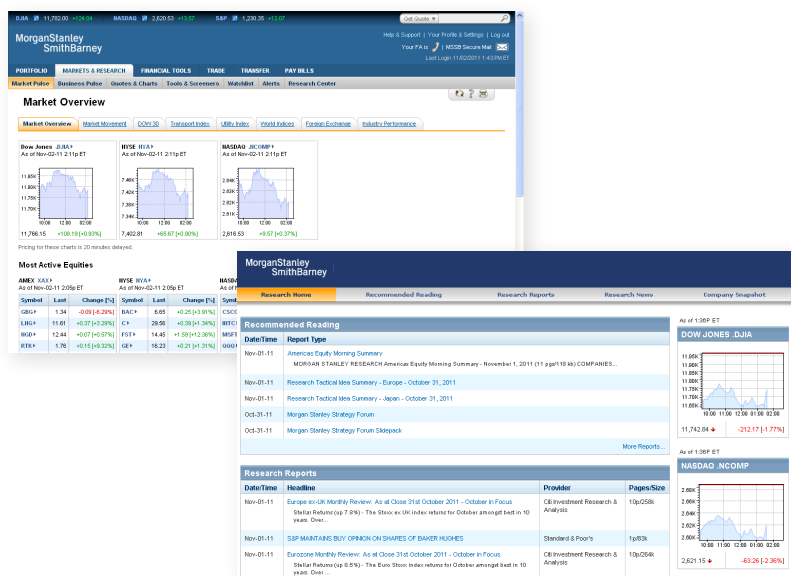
DJIA 11,782.00 +124.04 NASDAQ 2,620.53 +13.57 S&P 1,230.35 +13.07

Get Quote

MorganStanley SmithBarney

Help & Support | Your Profile & Settings | Log out

Your FA is | MSSB Secure Mail

Last Login 11/02/2011 1:43 PM ET

PORTFOLIO | MARKETS & RESEARCH | FINANCIAL TOOLS | TRADE | TRANSFER | PAY BILLS

Market Pulse | Business Pulse | Quotes & Charts | Tools & Screeners | Watchlist | Alerts | Research Center

Market Overview

Market Overview | Market Movement | DOW 30 | Transport Index | Utility Index | World Indices | Foreign Exchange | Industry Performance

Dow Jones .DJIA
As of Nov-02-11 2:11p ET
11.85K
11.80K
11.75K
11.70K
10:00 12:00 02:00
11,766.15 +108.19 [+0.93%]

NYSE NYA
As of Nov-02-11 2:11p ET
7.46K
7.42K
7.38K
7.34K
10:00 12:00 02:00
7,402.81 +65.67 [+0.90%]

NASDAQ .NCOMP
As of Nov-02-11 2:11p ET
2.64K
2.62K
2.60K
2.81K
10:00 12:00 02:00
2,616.53 +9.57 [+0.37%]

Pricing for these charts is 20 minutes delayed.

Most Active Equities

AMEX XAX
As of Nov-02-11 2:05p ET

| Symbol | Last | Change [%] |
|---|---|---|
| GBG | 1.34 | -0.09 [-6.29%] |
| LBG | 11.61 | +0.37 [+3.29%] |
| IKG | 12.44 | +0.07 [+0.57%] |
| RTK | 1.76 | +0.15 [+9.32%] |

NYSE NYA
As of Nov-02-11 2:05p ET

| Symbol | Last | Change [%] |
|---|---|---|
| BAC | 6.65 | +0.25 [+3.91%] |
| C | 29.50 | +0.39 [+1.34%] |
| FST | 14.45 | +1.59 [+1.36%] |
| GE | 16.23 | +0.21 [+1.31%] |

NASD

MorganStanley SmithBarney

Research Home | Recommended Reading | Research Reports | Research News | Company Snapshot

Recommended Reading

| Date/Time | Report Type |
|---|---|
| Nov-01-11 | Americas Equity Morning Summary MORGAN STANLEY RESEARCH Americas Equity Morning Summary - November 1, 2011 (11 pgs/118 kb) COMPANIES... |
| Nov-01-11 | Research Tactical Idea Summary - Europe - October 31, 2011 |
| Nov-01-11 | Research Tactical Idea Summary - Japan - October 31, 2011 |
| Oct-31-11 | Morgan Stanley Strategy Forum |
| Oct-31-11 | Morgan Stanley Strategy Forum Slidepack |

More Reports...

Research Reports

| Date/Time | Headline | Provider | Pages/Size |
|---|---|---|---|
| Nov-01-11 | Europe ex-UK Monthly Review: As at Close 31st October 2011 - October in Focus Stellar Returns (up 7.8%) - The Stoxx ex UK index returns for October amongst best in 10 years. Over... | Citi Investment Research & Analysis | 10p/258k |
| Nov-01-11 | S&P MAINTAINS BUY OPINION ON SHARES OF BAKER HUGHES | Standard & Poor's | 1p/83k |
| Nov-01-11 | Eurozone Monthly Review: As at Close 31st October 2011 - October in Focus Stellar Returns (up 9.5%) - The Euro Stoxx index returns for October amongst best in 10 years. Over... | Citi Investment Research & Analysis | 10p/264k |

As of 1:36P ET
DOW JONES .DJIA
11.95K
11.90K
11.85K
11.80K
11.75K
11.70K
11.65K
10:00 11:00 12:00 01:00 02:00
11,742.84 -212.17 [-1.77%]

As of 1:36P ET
NASDAQ .NCOMP
2.66K
2.64K
2.62K
2.60K
10:00 11:00 12:00 01:00 02:00
2,621.15 -63.26 [-2.36%]